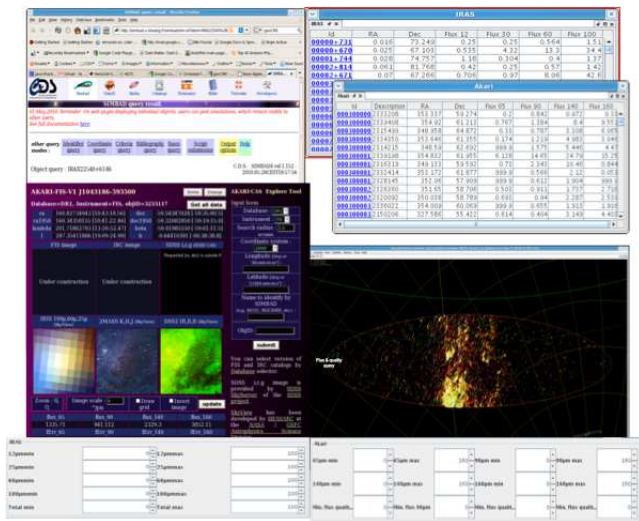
SIMBAD query result

Object query : IRAS22540+6146

AKARI-FIS-V1 J1043186-393500

AKARI/CAS Explore Tool

IRAS

| Id | RA | Dec | Flux 12 | Flux 25 | Flux 60 | Flux 100 |
|---|---|---|---|---|---|---|
| 00000+731 | 0.016 | 73.249 | 0.25 | 0.25 | 0.564 | 1.51 |
| 00000+670 | 0.025 | 67.103 | 0.535 | 4.22 | 13.3 | 24.4 |
| 00001+744 | 0.028 | 74.757 | 1.18 | 0.304 | 0.4 | 13.7 |
| 00001+814 | 0.061 | 81.768 | 0.42 | 0.25 | 0.57 | 1.42 |
| 00001+671 | 0.07 | 67.266 | 0.706 | 0.97 | 8.06 | 42.6 |

Akari

| Id | Description | RA | Dec | Flux 65 | Flux 90 | Flux 140 | Flux 160 |
|---|---|---|---|---|---|---|---|
| 000000000 | 233208 | 353.337 | 59.274 | 0.2 | 0.842 | 0.672 | 0.5 |

Plot E-quality query

IRAS

12µmmin

25µmmin

60µmmin

100µmmin

Total min

12µmmax

25µmmax

60µmmax

100µmmax

Total max

Akari

65µm min

65µm max

90µm min

90µm max

140µm min

140µm max

160µm min

160µm max

Min. flux qualit...

Max. flux qualit...

Under construction

Under construction

submit

update